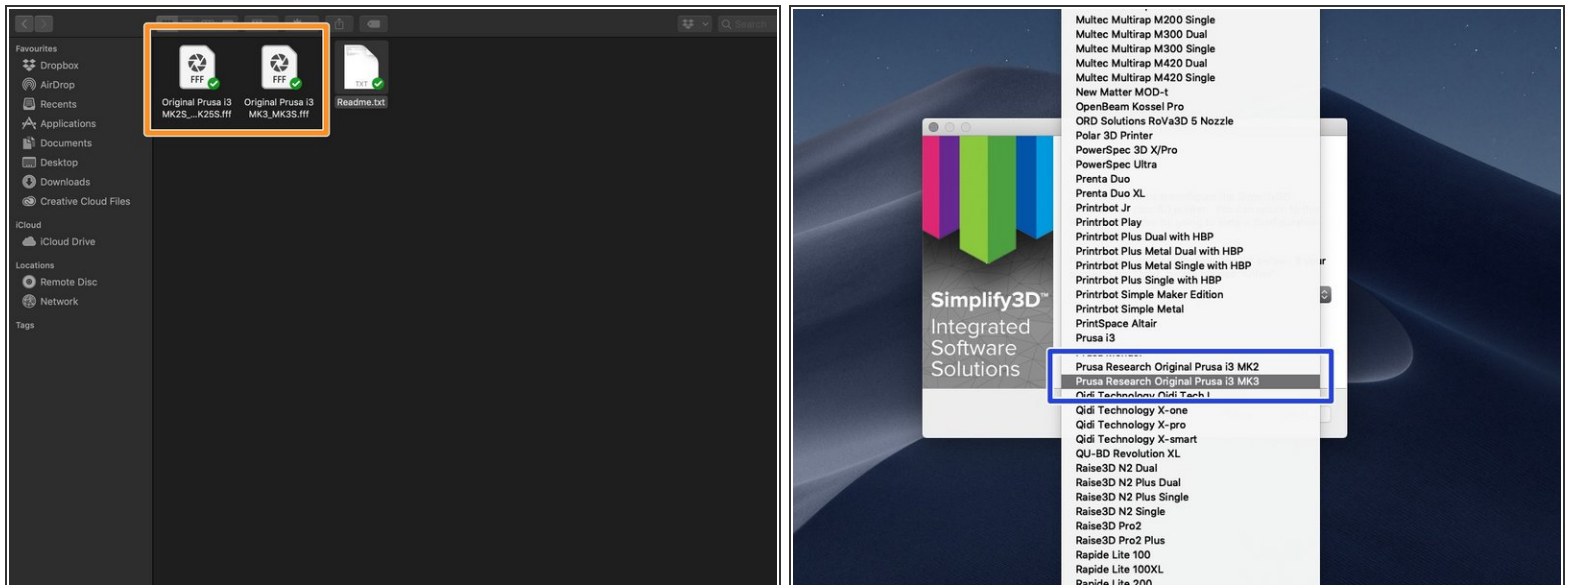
Favourites
Dropbox
AirDrop
Recents
Applications
Documents
Desktop
Downloads
Creative Cloud Files
iCloud
iCloud Drive
Locations
Remote Disc
Network
Tags

FFF
Original Prusa i3 MK2S_...K25S.fff
FFF
Original Prusa i3 MK3_MK3S.fff
TXT
Readme.txt

Multec Multirap M200 Single
Multec Multirap M300 Dual
Multec Multirap M300 Single
Multec Multirap M420 Dual
Multec Multirap M420 Single
New Matter MOD-t
OpenBeam Kossel Pro
ORD Solutions RoVa3D 5 Nozzle
Polar 3D Printer
PowerSpec 3D X/Pro
PowerSpec Ultra
Prenta Duo
Prenta Duo XL
Printrbot Jr
Printrbot Play
Printrbot Plus Dual with HBP
Printrbot Plus Metal Dual with HBP
Printrbot Plus Metal Single with HBP
Printrbot Plus Single with HBP
Printrbot Simple Maker Edition
Printrbot Simple Metal
PrintSpace Altair
Prusa i3
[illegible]
Prusa Research Original Prusa i3 MK2
Prusa Research Original Prusa i3 MK3
Qidi Technology Qidi Tech I
Qidi Technology X-one
Qidi Technology X-pro
Qidi Technology X-smart
QU-BD Revolution XL
Raise3D N2 Dual
Raise3D N2 Plus Dual
Raise3D N2 Plus Single
Raise3D N2 Single
Raise3D Pro2
Raise3D Pro2 Plus
Rapide Lite 100
Rapide Lite 100XL
Rapide Lite 200

Simplify3D™
Integrated
Software
Solutions